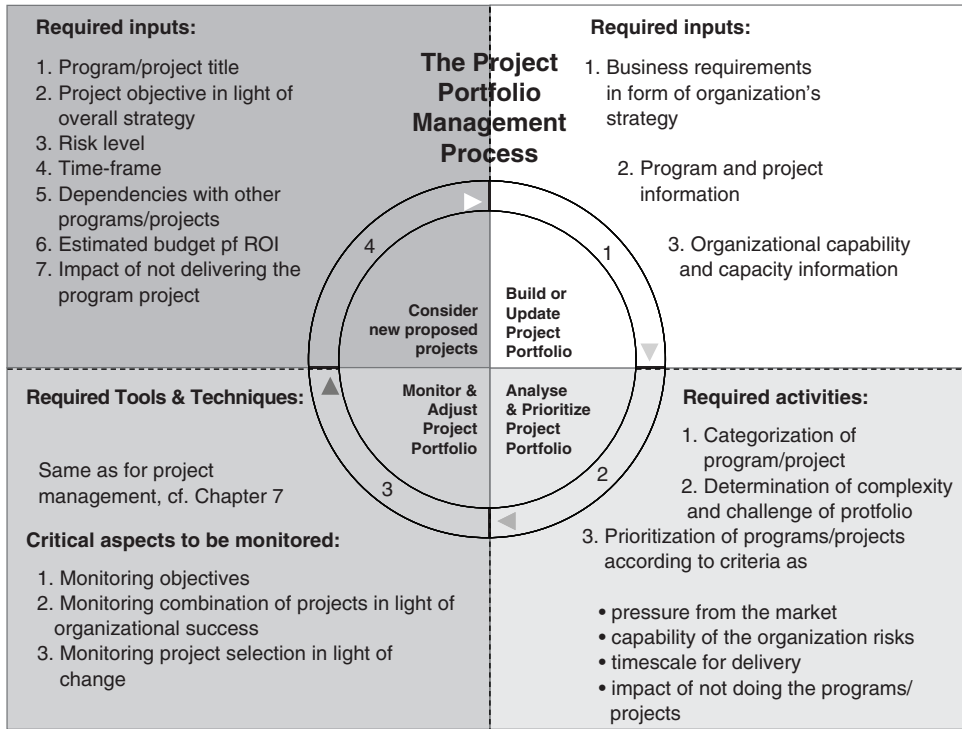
Required inputs:

1. Program/project title
2. Project objective in light of overall strategy
3. Risk level
4. Time-frame
5. Dependencies with other programs/projects
6. Estimated budget pf ROI
7. Impact of not delivering the program project

The Project Portfolio Management Process

Required inputs:

1. Business requirements in form of organization's strategy
2. Program and project information
3. Organizational capability and capacity information

4

1

Consider new proposed projects

Build or Update Project Portfolio

Monitor & Adjust Project Portfolio

Analyse & Prioritize Project Portfolio

3

2

Required Tools & Techniques:

Same as for project management, cf. Chapter 7

Critical aspects to be monitored:

1. Monitoring objectives
2. Monitoring combination of projects in light of organizational success
3. Monitoring project selection in light of change

Required activities:

1. Categorization of program/project
2. Determination of complexity and challenge of protfolio
3. Prioritization of programs/projects according to criteria as

• pressure from the market
• capability of the organization risks
• timescale for delivery
• impact of not doing the programs/ projects